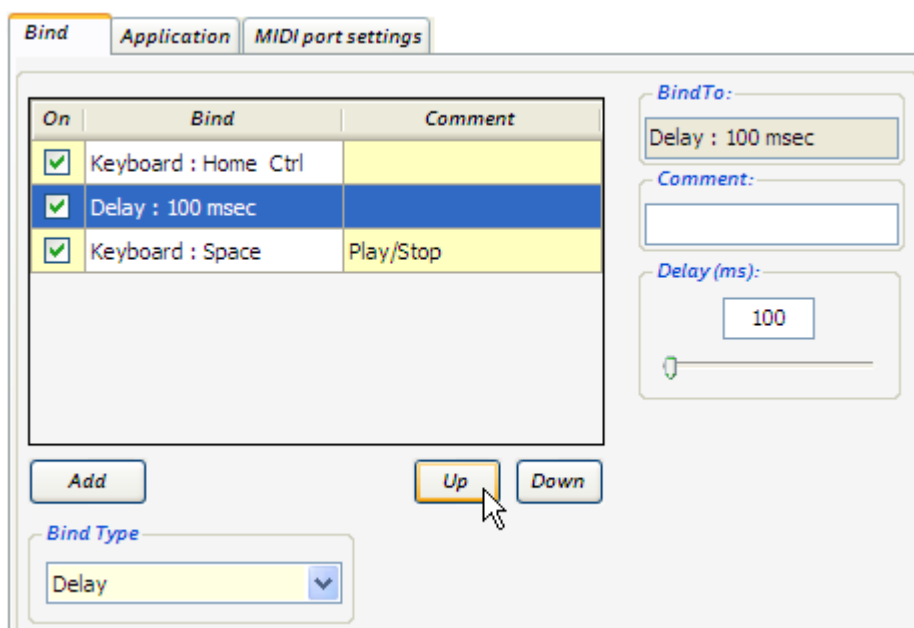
Bind | Application | MIDI port settings

| On | Bind | Comment |
|---|---|---|
| ☑ | Keyboard : Home Ctrl | |
| ☑ | Delay : 100 msec | |
| ☑ | Keyboard : Space | Play/Stop |

Add

Up

Down

Bind Type

Delay

BindTo:

Delay : 100 msec

Comment:

Delay (ms):

100